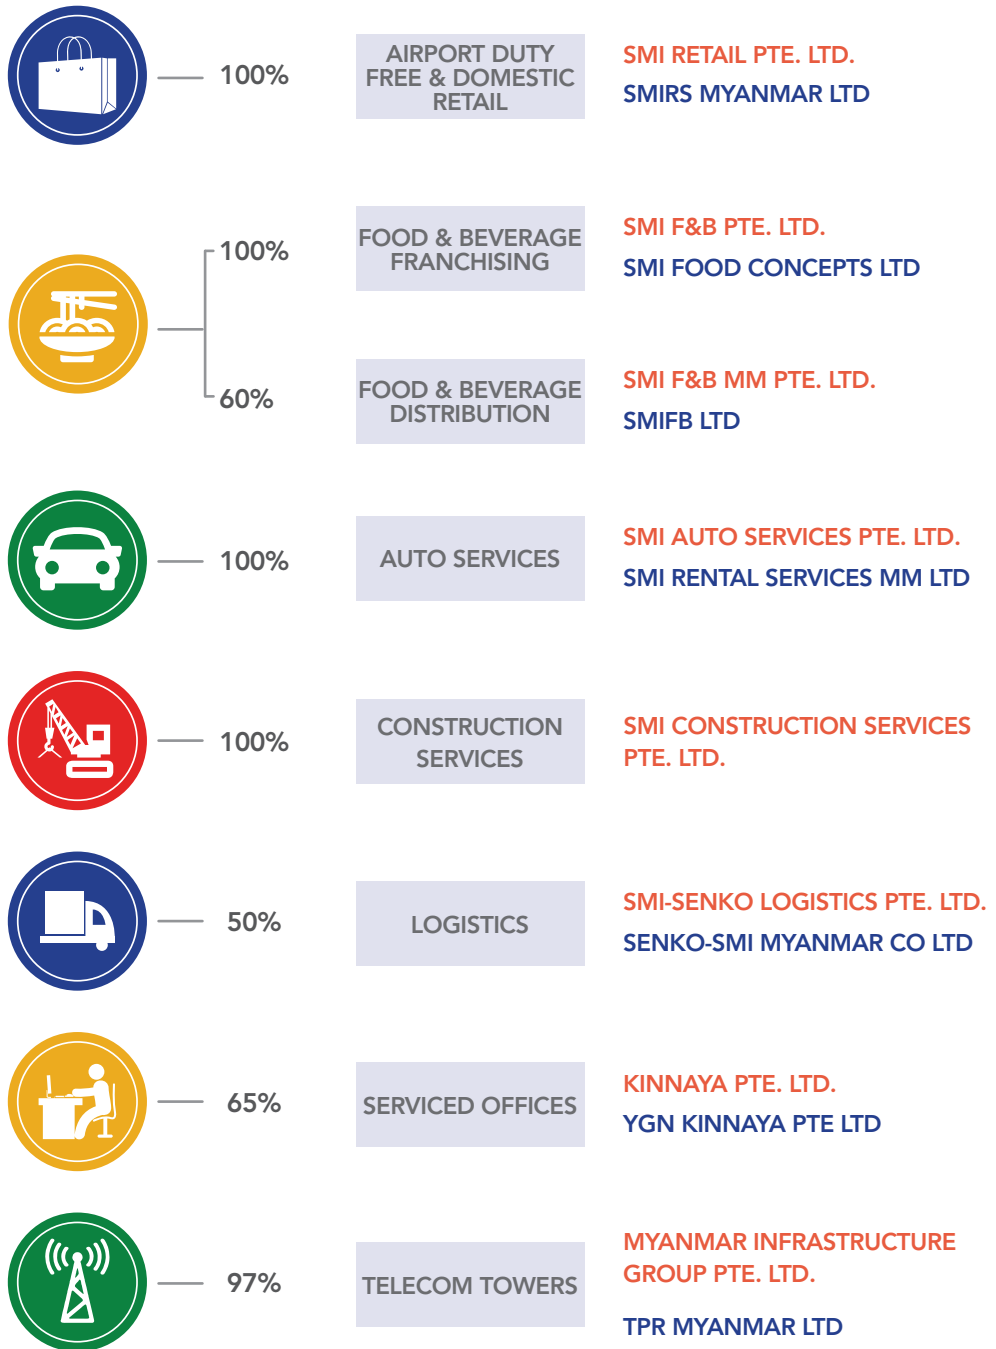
100%

AIRPORT DUTY FREE & DOMESTIC RETAIL

SMI RETAIL PTE. LTD.

SMIRS MYANMAR LTD

100%

FOOD & BEVERAGE FRANCHISING

SMI F&B PTE. LTD.

SMI FOOD CONCEPTS LTD

60%

FOOD & BEVERAGE DISTRIBUTION

SMI F&B MM PTE. LTD.

SMIFB LTD

100%

AUTO SERVICES

SMI AUTO SERVICES PTE. LTD.

SMI RENTAL SERVICES MM LTD

100%

CONSTRUCTION SERVICES

SMI CONSTRUCTION SERVICES PTE. LTD.

50%

LOGISTICS

SMI-SENKO LOGISTICS PTE. LTD.

SENKO-SMI MYANMAR CO LTD

65%

SERVICED OFFICES

KINNAYA PTE. LTD.

YGN KINNAYA PTE LTD

97%

TELECOM TOWERS

MYANMAR INFRASTRUCTURE GROUP PTE. LTD.

TPR MYANMAR LTD